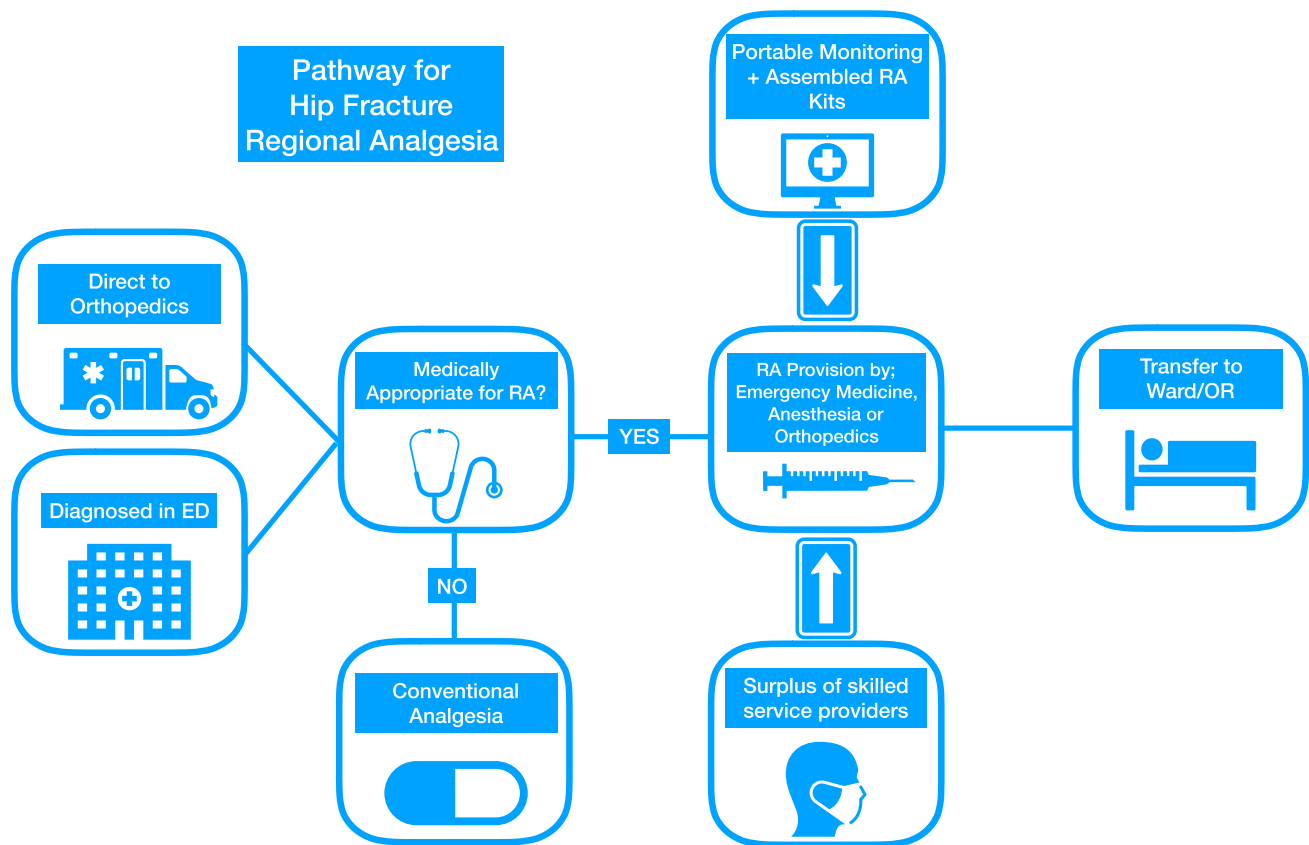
Pathway for Hip Fracture Regional Analgesia

Portable Monitoring + Assembled RA Kits

Direct to Orthopedics

Diagnosed in ED

Medically Appropriate for RA?

YES

RA Provision by; Emergency Medicine, Anesthesia or Orthopedics

Transfer to Ward/OR

NO

Conventional Analgesia

Surplus of skilled service providers